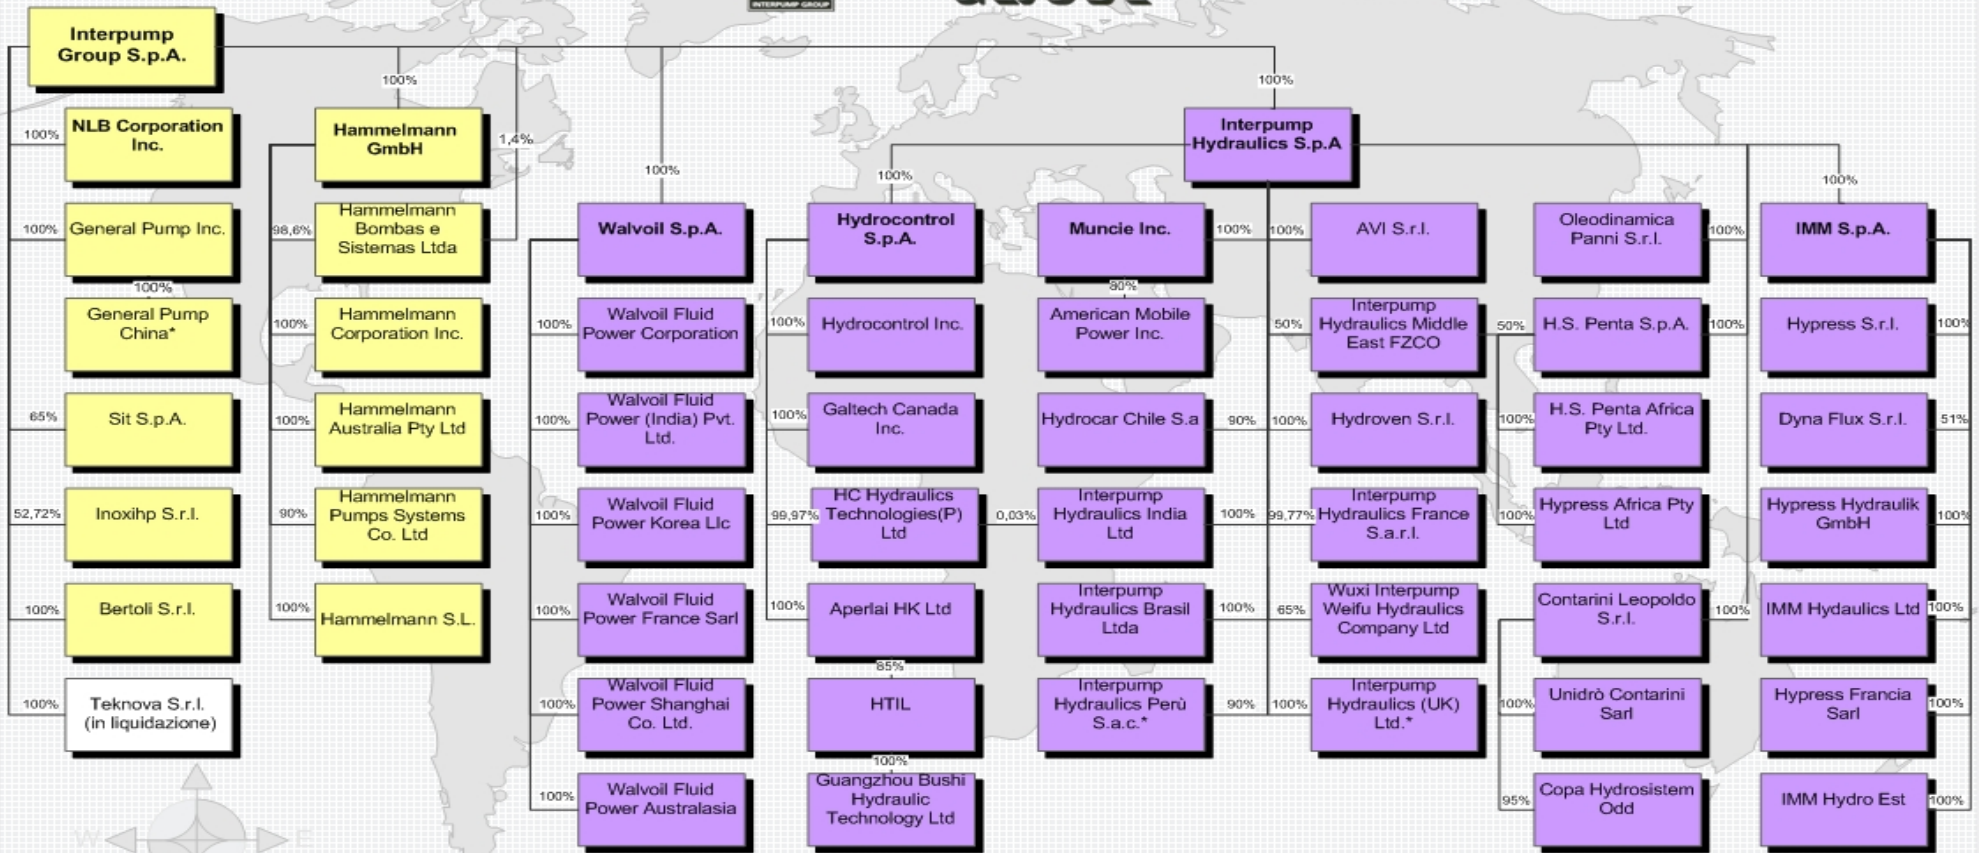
INTERPUMP GROUP

Interpump Group S.p.A.

100%
NLB Corporation Inc.
100%
General Pump Inc.
100%
General Pump China*
65%
Sit S.p.A.
52,72%
Inoxihp S.r.l.
100%
Bertoli S.r.l.
100%
Teknova S.r.l. (in liquidazione)

100%
Hammelmann GmbH
1,4%
98,6%
Hammelmann Bombas e Sistemas Ltda
100%
Hammelmann Corporation Inc.
100%
Hammelmann Australia Pty Ltd
90%
Hammelmann Pumps Systems Co. Ltd
100%
Hammelmann S.L.

100%
Walvoil S.p.A.
100%
Walvoil Fluid Power Corporation
100%
Walvoil Fluid Power (India) Pvt. Ltd.
100%
Walvoil Fluid Power Korea Llc
100%
Walvoil Fluid Power France Sarl
100%
Walvoil Fluid Power Shanghai Co. Ltd.
100%
Walvoil Fluid Power Australasia

100%
Interpump Hydraulics S.p.A

100%
Hydrocontrol S.p.A.
100%
Hydrocontrol Inc.
100%
Galtech Canada Inc.
99,97%
HC Hydraulics Technologies(P) Ltd
0,03%
100%
Aperlai HK Ltd
85%
HTIL
100%
Guangzhou Bushi Hydraulic Technology Ltd

Muncie Inc.
100%
80%
American Mobile Power Inc.
Hydrocar Chile S.a
90%
Interpump Hydraulics India Ltd
100%
Interpump Hydraulics Brasil Ltda
100%
Interpump Hydraulics Perù S.a.c.*
90%

100%
AVI S.r.l.
50%
Interpump Hydraulics Middle East FZCO
100%
Hydroven S.r.l.
99,77%
Interpump Hydraulics France S.a.r.l.
65%
Wuxi Interpump Weifu Hydraulics Company Ltd
100%
Interpump Hydraulics (UK) Ltd.*

Oleodinamica Panni S.r.l.
100%
50%
H.S. Penta S.p.A.
100%
100%
H.S. Penta Africa Pty Ltd.
100%
Hypress Africa Pty Ltd
Contarini Leopoldo S.r.l.
100%
100%
Unidrò Contarini Sarl
95%
Copa Hydrosistem Odd

100%
IMM S.p.A.
100%
Hypress S.r.l.
51%
Dyna Flux S.r.l.
100%
Hypress Hydraulik GmbH
100%
IMM Hydaulics Ltd
100%
Hypress Francia Sarl
100%
IMM Hydro Est